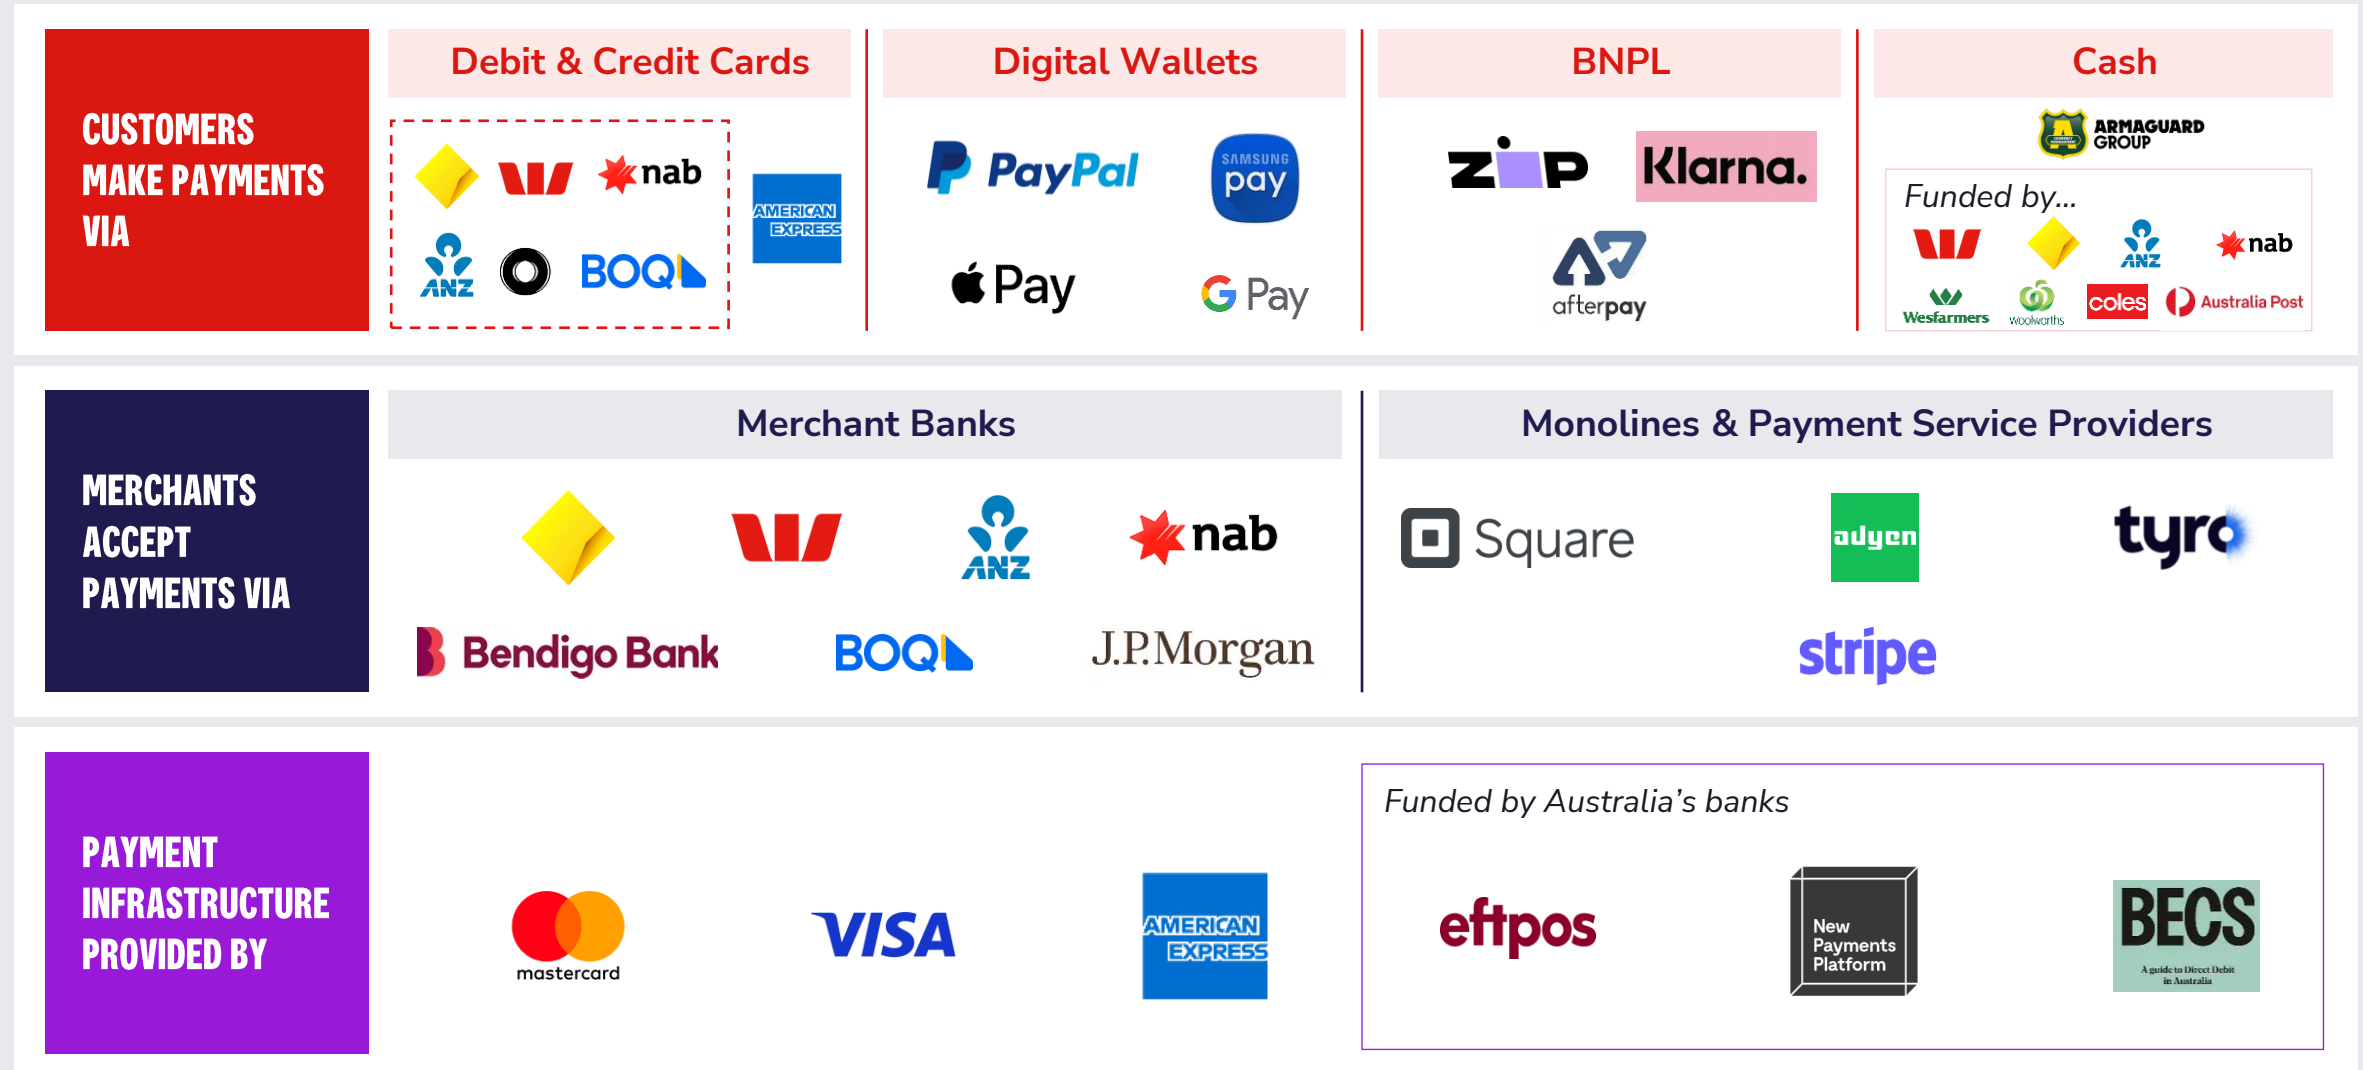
CUSTOMERS MAKE PAYMENTS VIA

Debit & Credit Cards

nab

ANZ

BOQ

AMERICAN EXPRESS

Digital Wallets

PayPal

SAMSUNG pay

Pay

G Pay

BNPL

zip

Klarna.

afterpay

Cash

ARMAGUARD GROUP

Funded by...

ANZ

nab

Wesfarmers

Woolworths

coles

Australia Post

MERCHANTS ACCEPT PAYMENTS VIA

Merchant Banks

ANZ

nab

Bendigo Bank

BOQ

J.P.Morgan

Monolines & Payment Service Providers

Square

adyen

tyro

stripe

PAYMENT INFRASTRUCTURE PROVIDED BY

mastercard

VISA

AMERICAN EXPRESS

Funded by Australia's banks

eftpos

New Payments Platform

BECS

A guide to Direct Debit in Australia